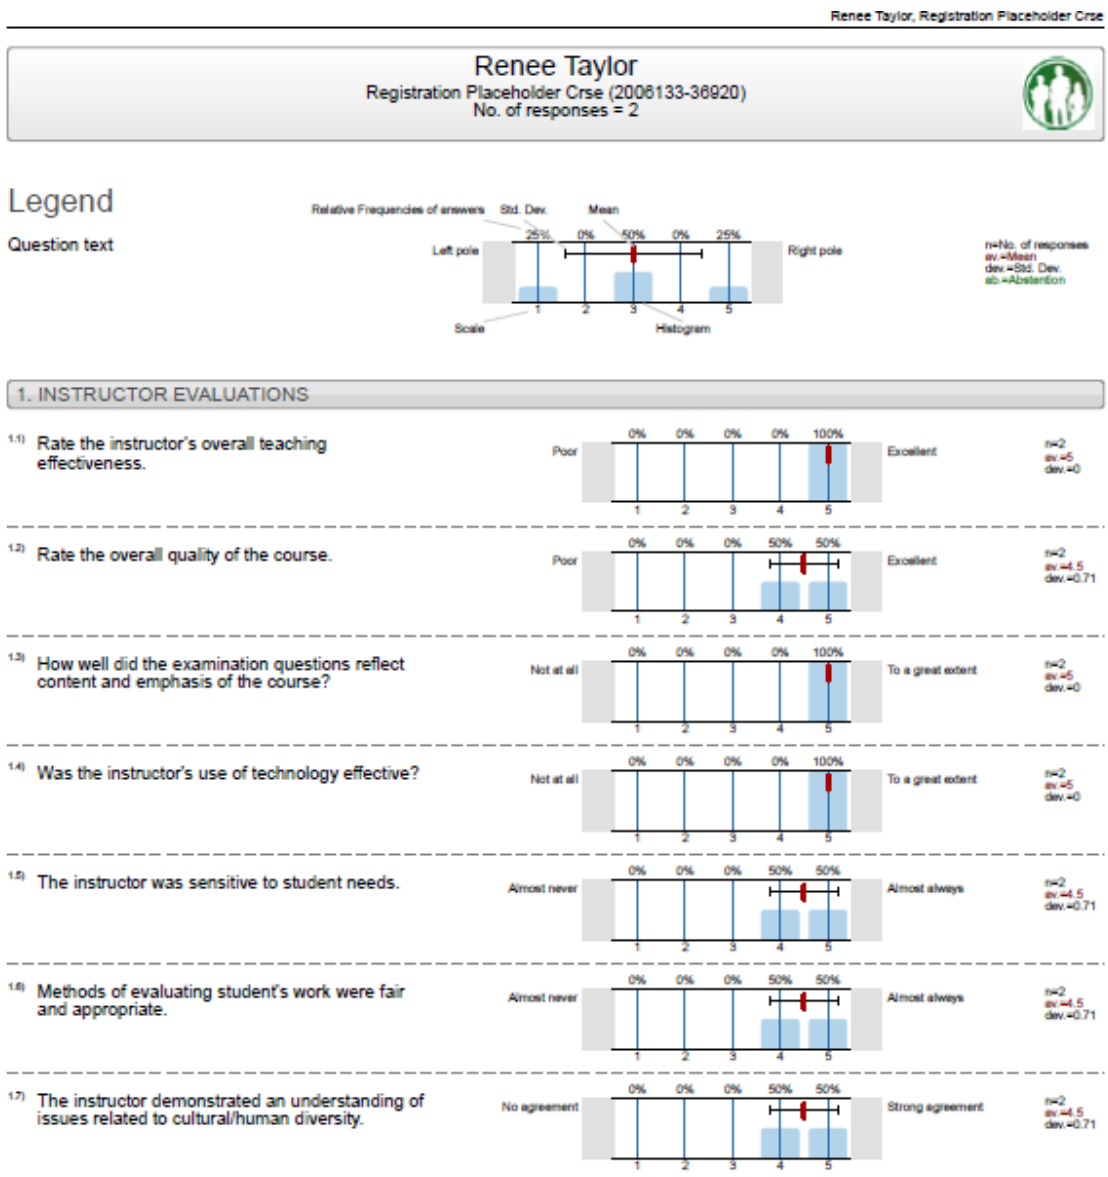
Renee Taylor, Registration Placeholder Crse

Renee Taylor
Registration Placeholder Crse (2006133-36920)
No. of responses = 2

Legend

Question text

Relative Frequencies of answers Std. Dev. Mean
25% 0% 50% 0% 25%
Left pole Right pole
1 2 3 4 5
Scale Histogram

n=No. of responses
av.=Mean
dev.=Std. Dev.
ab.=Abstention

1. INSTRUCTOR EVALUATIONS

1.1) Rate the instructor's overall teaching effectiveness.
Poor 0% 0% 0% 0% 100% Excellent
1 2 3 4 5
n=2 av.=5 dev.=0

1.2) Rate the overall quality of the course.
Poor 0% 0% 0% 50% 50% Excellent
1 2 3 4 5
n=2 av.=4.5 dev.=0.71

1.3) How well did the examination questions reflect content and emphasis of the course?
Not at all 0% 0% 0% 0% 100% To a great extent
1 2 3 4 5
n=2 av.=5 dev.=0

1.4) Was the instructor's use of technology effective?
Not at all 0% 0% 0% 0% 100% To a great extent
1 2 3 4 5
n=2 av.=5 dev.=0

1.5) The instructor was sensitive to student needs.
Almost never 0% 0% 0% 50% 50% Almost always
1 2 3 4 5
n=2 av.=4.5 dev.=0.71

1.6) Methods of evaluating student's work were fair and appropriate.
Almost never 0% 0% 0% 50% 50% Almost always
1 2 3 4 5
n=2 av.=4.5 dev.=0.71

1.7) The instructor demonstrated an understanding of issues related to cultural/human diversity.
No agreement 0% 0% 0% 50% 50% Strong agreement
1 2 3 4 5
n=2 av.=4.5 dev.=0.71